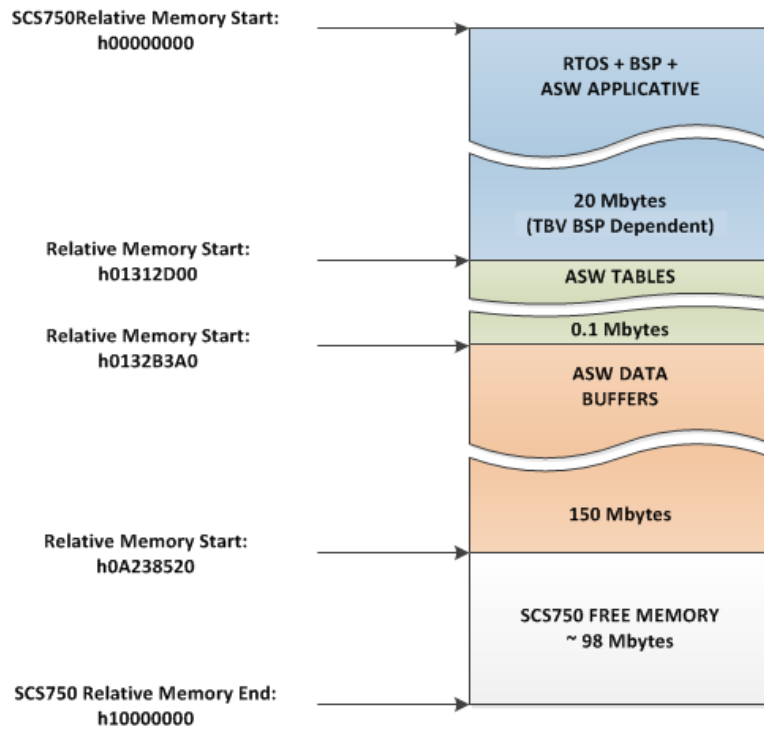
SCS750Relative Memory Start:
h00000000

RTOS + BSP +
ASW APPLICATIVE

20 Mbytes
(TBV BSP Dependent)

Relative Memory Start:
h01312D00

ASW TABLES

Relative Memory Start:
h0132B3A0

0.1 Mbytes

ASW DATA
BUFFERS

150 Mbytes

Relative Memory Start:
h0A238520

SCS750 FREE MEMORY
~ 98 Mbytes

SCS750 Relative Memory End:
h10000000